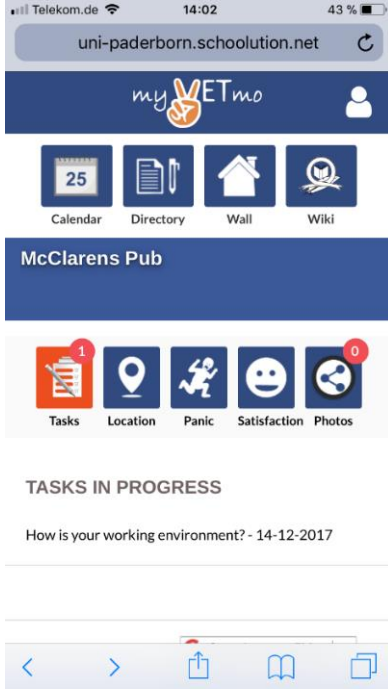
Telekom.de 14:02 43 %

uni-paderborn.schoolution.net

myVETmo

25

Calendar Directory Wall Wiki

McClarens Pub

1

Tasks Location Panic Satisfaction Photos

0

TASKS IN PROGRESS

How is your working environment? - 14-12-2017